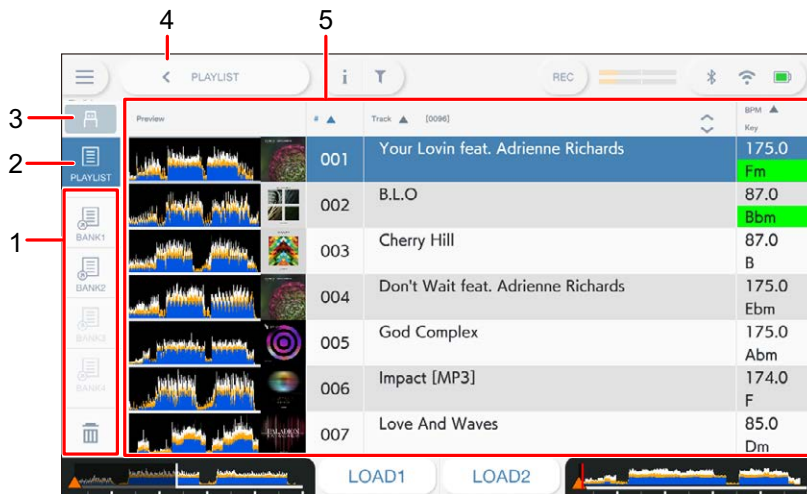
4
5
PLAYLIST
i
REC
3
2
PLAYLIST
1
BANK1
BANK2
BANK3
BANK4

| Preview | # ▲ | Track ▲ [0096] | BPM ▲ Key |
|---|---|---|---|
| | 001 | Your Lovin feat. Adrienne Richards | 175.0 Fm |
| | 002 | B.L.O | 87.0 Bbm |
| | 003 | Cherry Hill | 87.0 B |
| | 004 | Don't Wait feat. Adrienne Richards | 175.0 Ebm |
| | 005 | God Complex | 175.0 Abm |
| | 006 | Impact [MP3] | 174.0 F |
| | 007 | Love And Waves | 85.0 Dm |

LOAD1
LOAD2